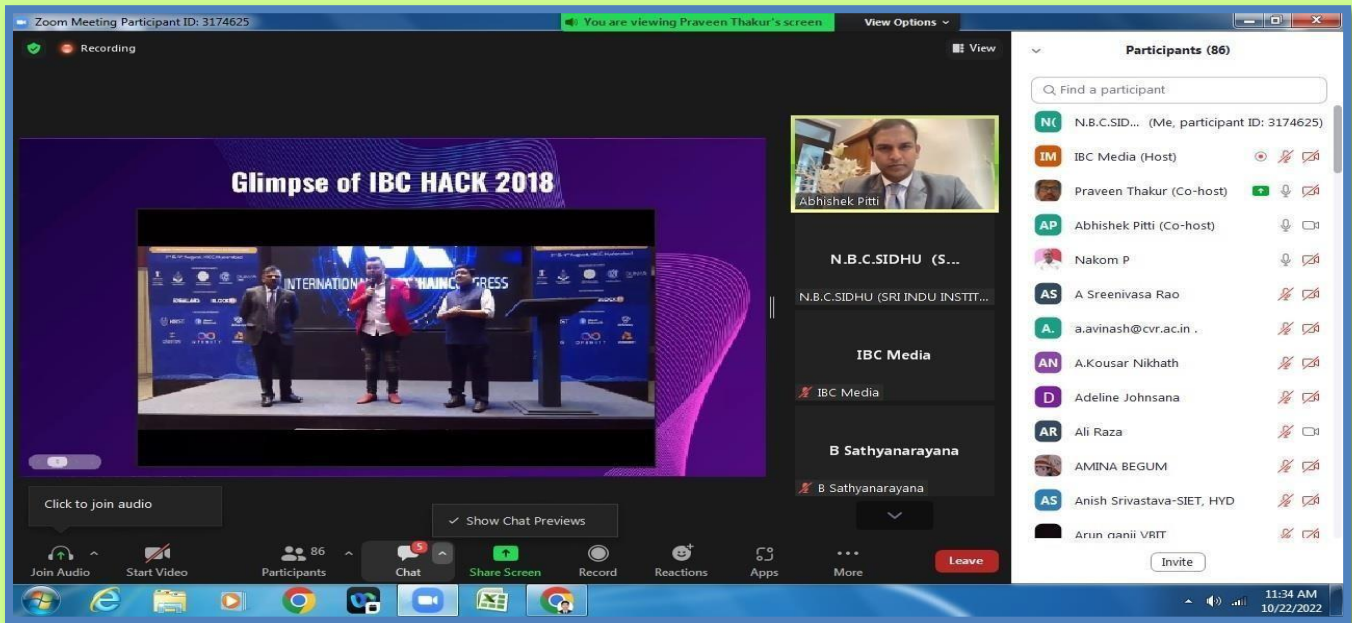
Zoom Meeting Participant ID: 3174625

You are viewing Praveen Thakur's screen

View Options

Recording

View

Glimpse of IBC HACK 2018

INTERNATIONA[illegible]HAINC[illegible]GRESS

Abhishek Pitti

N.B.C.SIDHU (S...

N.B.C.SIDHU (SRI INDU INSTIT...

IBC Media

IBC Media

B Sathyanarayana

B Sathyanarayana

Click to join audio

Show Chat Previews

Join Audio

Start Video

86
Participants

5
Chat

Share Screen

Record

Reactions

Apps

More

Leave

Participants (86)

Find a participant

N( N.B.C.SID... (Me, participant ID: 3174625)

IM IBC Media (Host)

Praveen Thakur (Co-host)

AP Abhishek Pitti (Co-host)

Nakom P

AS A Sreenivasa Rao

A. a.avinash@cvr.ac.in .

AN A.Kousar Nikhath

D Adeline Johnsana

AR Ali Raza

AMINA BEGUM

AS Anish Srivastava-SIET, HYD

Arun ganji VBIT

Invite

11:34 AM
10/22/2022